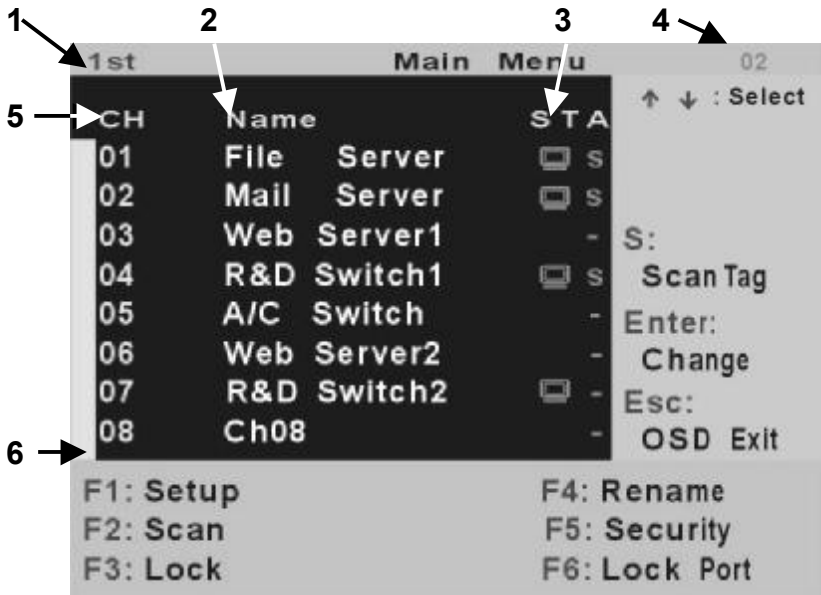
1 2 3 4

1st Main Menu 02

5 CH Name STA

↑ ↓ : Select

| CH | Name | STA |
|---|---|---|
| 01 | File Server | s |
| 02 | Mail Server | s |
| 03 | Web Server1 | - |
| 04 | R&D Switch1 | s |
| 05 | A/C Switch | - |
| 06 | Web Server2 | - |
| 07 | R&D Switch2 | - |
| 08 | Ch08 | - |

S: Scan Tag

Enter: Change

Esc: OSD Exit

6

F1: Setup
F2: Scan
F3: Lock

F4: Rename
F5: Security
F6: Lock Port